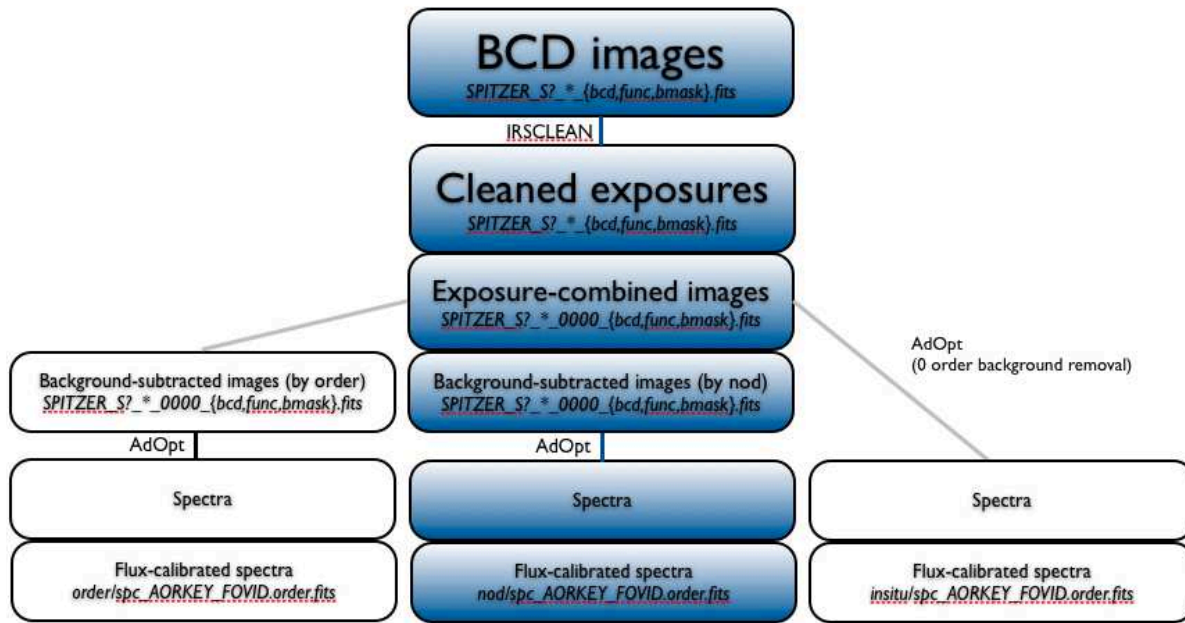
BCD images
SPITZER_S?_*_{bcd,func,bmask}.fits

IRSCLEAN

Cleaned exposures
SPITZER_S?_*_{bcd,func,bmask}.fits

Exposure-combined images
SPITZER_S?_*_0000_{bcd,func,bmask}.fits

Background-subtracted images (by order)
SPITZER_S?_*_0000_{bcd,func,bmask}.fits

AdOpt

Spectra

Flux-calibrated spectra
order/spc_AORKEY_FOVID.order.fits

Background-subtracted images (by nod)
SPITZER_S?_*_0000_{bcd,func,bmask}.fits

AdOpt

Spectra

Flux-calibrated spectra
nod/spc_AORKEY_FOVID.order.fits

AdOpt
(0 order background removal)

Spectra

Flux-calibrated spectra
insitu/spc_AORKEY_FOVID.order.fits